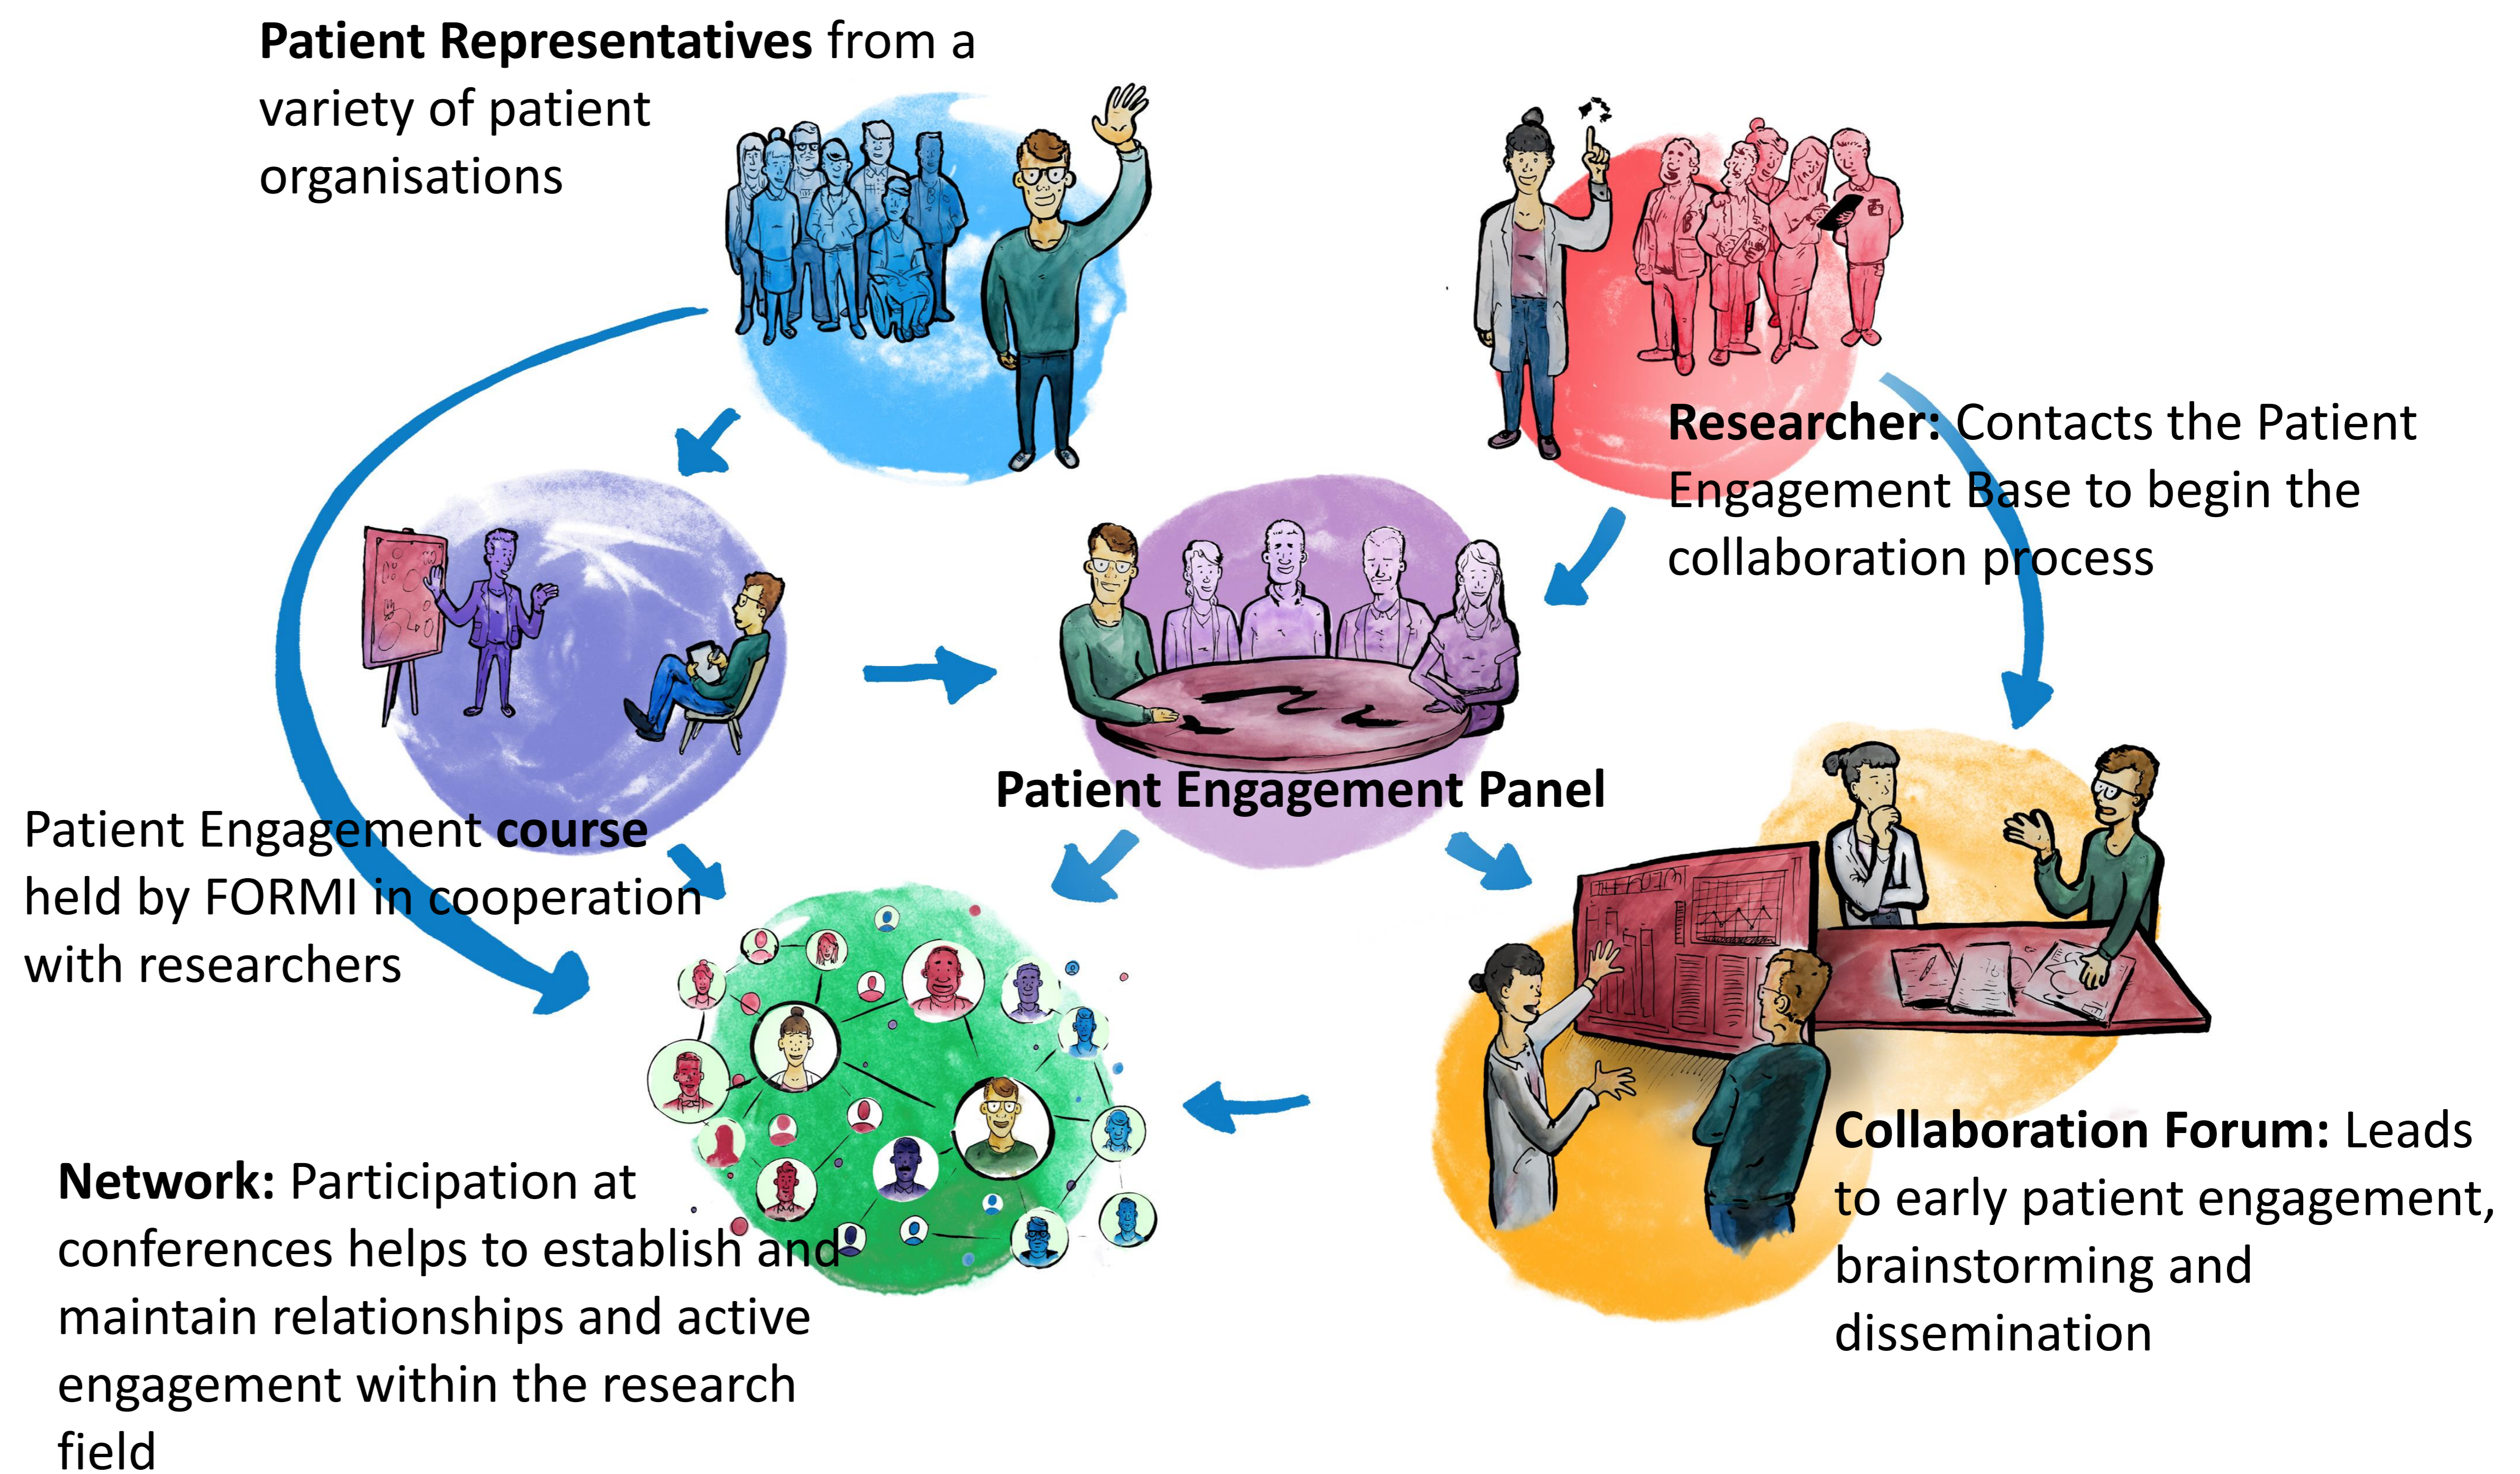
**Patient Representatives** from a variety of patient organisations

**Researcher:** Contacts the Patient Engagement Base to begin the collaboration process

**Patient Engagement Panel**

Patient Engagement **course** held by FORMI in cooperation with researchers

**Collaboration Forum:** Leads to early patient engagement, brainstorming and dissemination

**Network:** Participation at conferences helps to establish and maintain relationships and active engagement within the research field